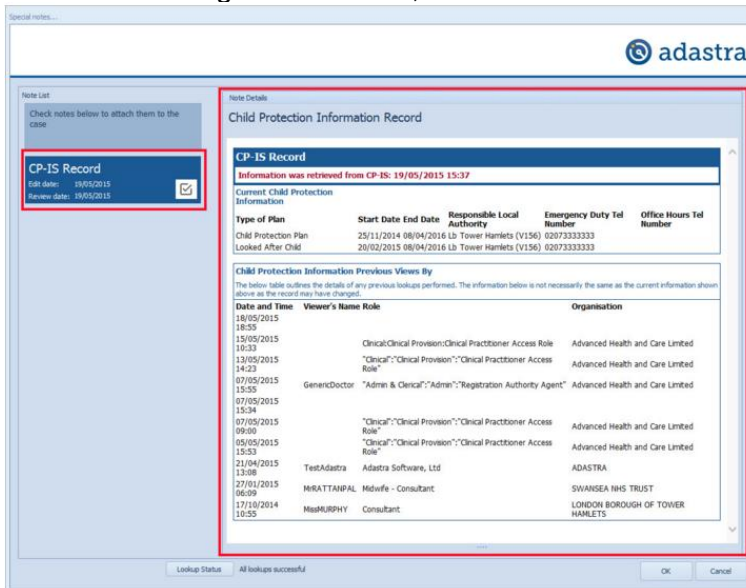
Special notes...

adastra

Note List

Check notes below to attach them to the case

CP-IS Record
Edit date: 19/05/2015
Review date: 19/05/2015

Note Details

Child Protection Information Record

CP-IS Record

Information was retrieved from CP-IS: 19/05/2015 15:37

Current Child Protection Information

| Type of Plan | Start Date | End Date | Responsible Local Authority | Emergency Duty Tel Number | Office Hours Tel Number |
|---|---|---|---|---|---|
| Child Protection Plan | 25/11/2014 | 08/04/2016 | Lb Tower Hamlets (V156) | 02073333333 | |
| Looked After Child | 20/02/2015 | 08/04/2016 | Lb Tower Hamlets (V156) | 02073333333 | |

Child Protection Information Previous Views By

The below table outlines the details of any previous lookups performed. The information below is not necessarily the same as the current information shown above as the record may have changed.

| Date and Time | Viewer's Name | Role | Organisation |
|---|---|---|---|
| 18/05/2015 18:55 | | | |
| 15/05/2015 10:33 | | Clinical:Clinical Provision:Clinical Practitioner Access Role | Advanced Health and Care Limited |
| 13/05/2015 14:23 | | "Clinical":"Clinical Provision":"Clinical Practitioner Access Role" | Advanced Health and Care Limited |
| 07/05/2015 15:55 | GenericDoctor | "Admin & Clerical":"Admin":"Registration Authority Agent" | Advanced Health and Care Limited |
| 07/05/2015 15:34 | | | |
| 07/05/2015 09:00 | | "Clinical":"Clinical Provision":"Clinical Practitioner Access Role" | Advanced Health and Care Limited |
| 05/05/2015 15:53 | | "Clinical":"Clinical Provision":"Clinical Practitioner Access Role" | Advanced Health and Care Limited |
| 21/04/2015 13:08 | TestAdastra | Adastra Software, Ltd | ADASTRA |
| 27/01/2015 06:09 | MrRATTANPAL | Midwife - Consultant | SWANSEA NHS TRUST |
| 17/10/2014 10:55 | MissMURPHY | Consultant | LONDON BOROUGH OF TOWER HAMLETS |

Lookup Status | All lookups successful

OK | Cancel